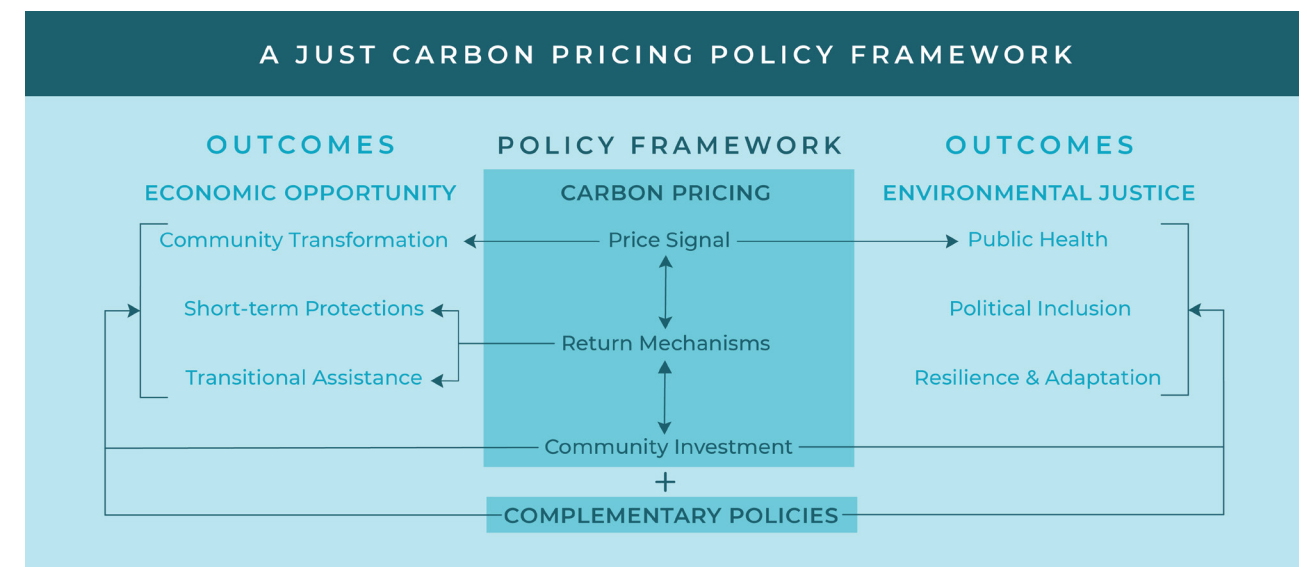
A JUST CARBON PRICING POLICY FRAMEWORK

OUTCOMES

ECONOMIC OPPORTUNITY

Community Transformation

Short-term Protections

Transitional Assistance

POLICY FRAMEWORK

CARBON PRICING

Price Signal

Return Mechanisms

Community Investment

+

COMPLEMENTARY POLICIES

OUTCOMES

ENVIRONMENTAL JUSTICE

Public Health

Political Inclusion

Resilience & Adaptation